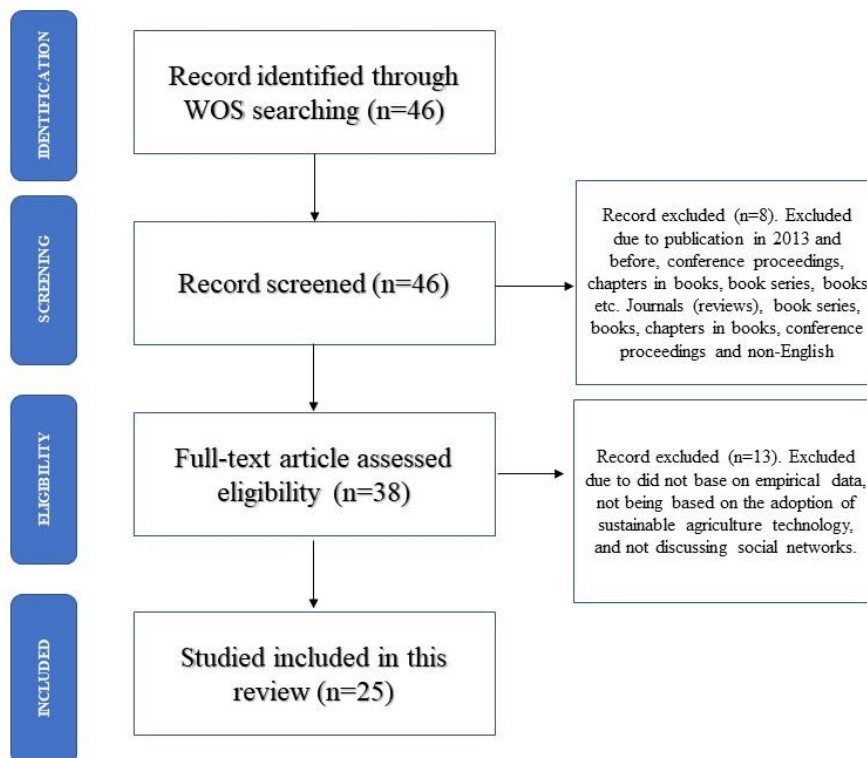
IDENTIFICATION

Record identified through WOS searching (n=46)

SCREENING

Record screened (n=46)

Record excluded (n=8). Excluded due to publication in 2013 and before, conference proceedings, chapters in books, book series, books etc. Journals (reviews), book series, books, chapters in books, conference proceedings and non-English

ELIGIBILITY

Full-text article assessed eligibility (n=38)

Record excluded (n=13). Excluded due to did not base on empirical data, not being based on the adoption of sustainable agriculture technology, and not discussing social networks.

INCLUDED

Studied included in this review (n=25)